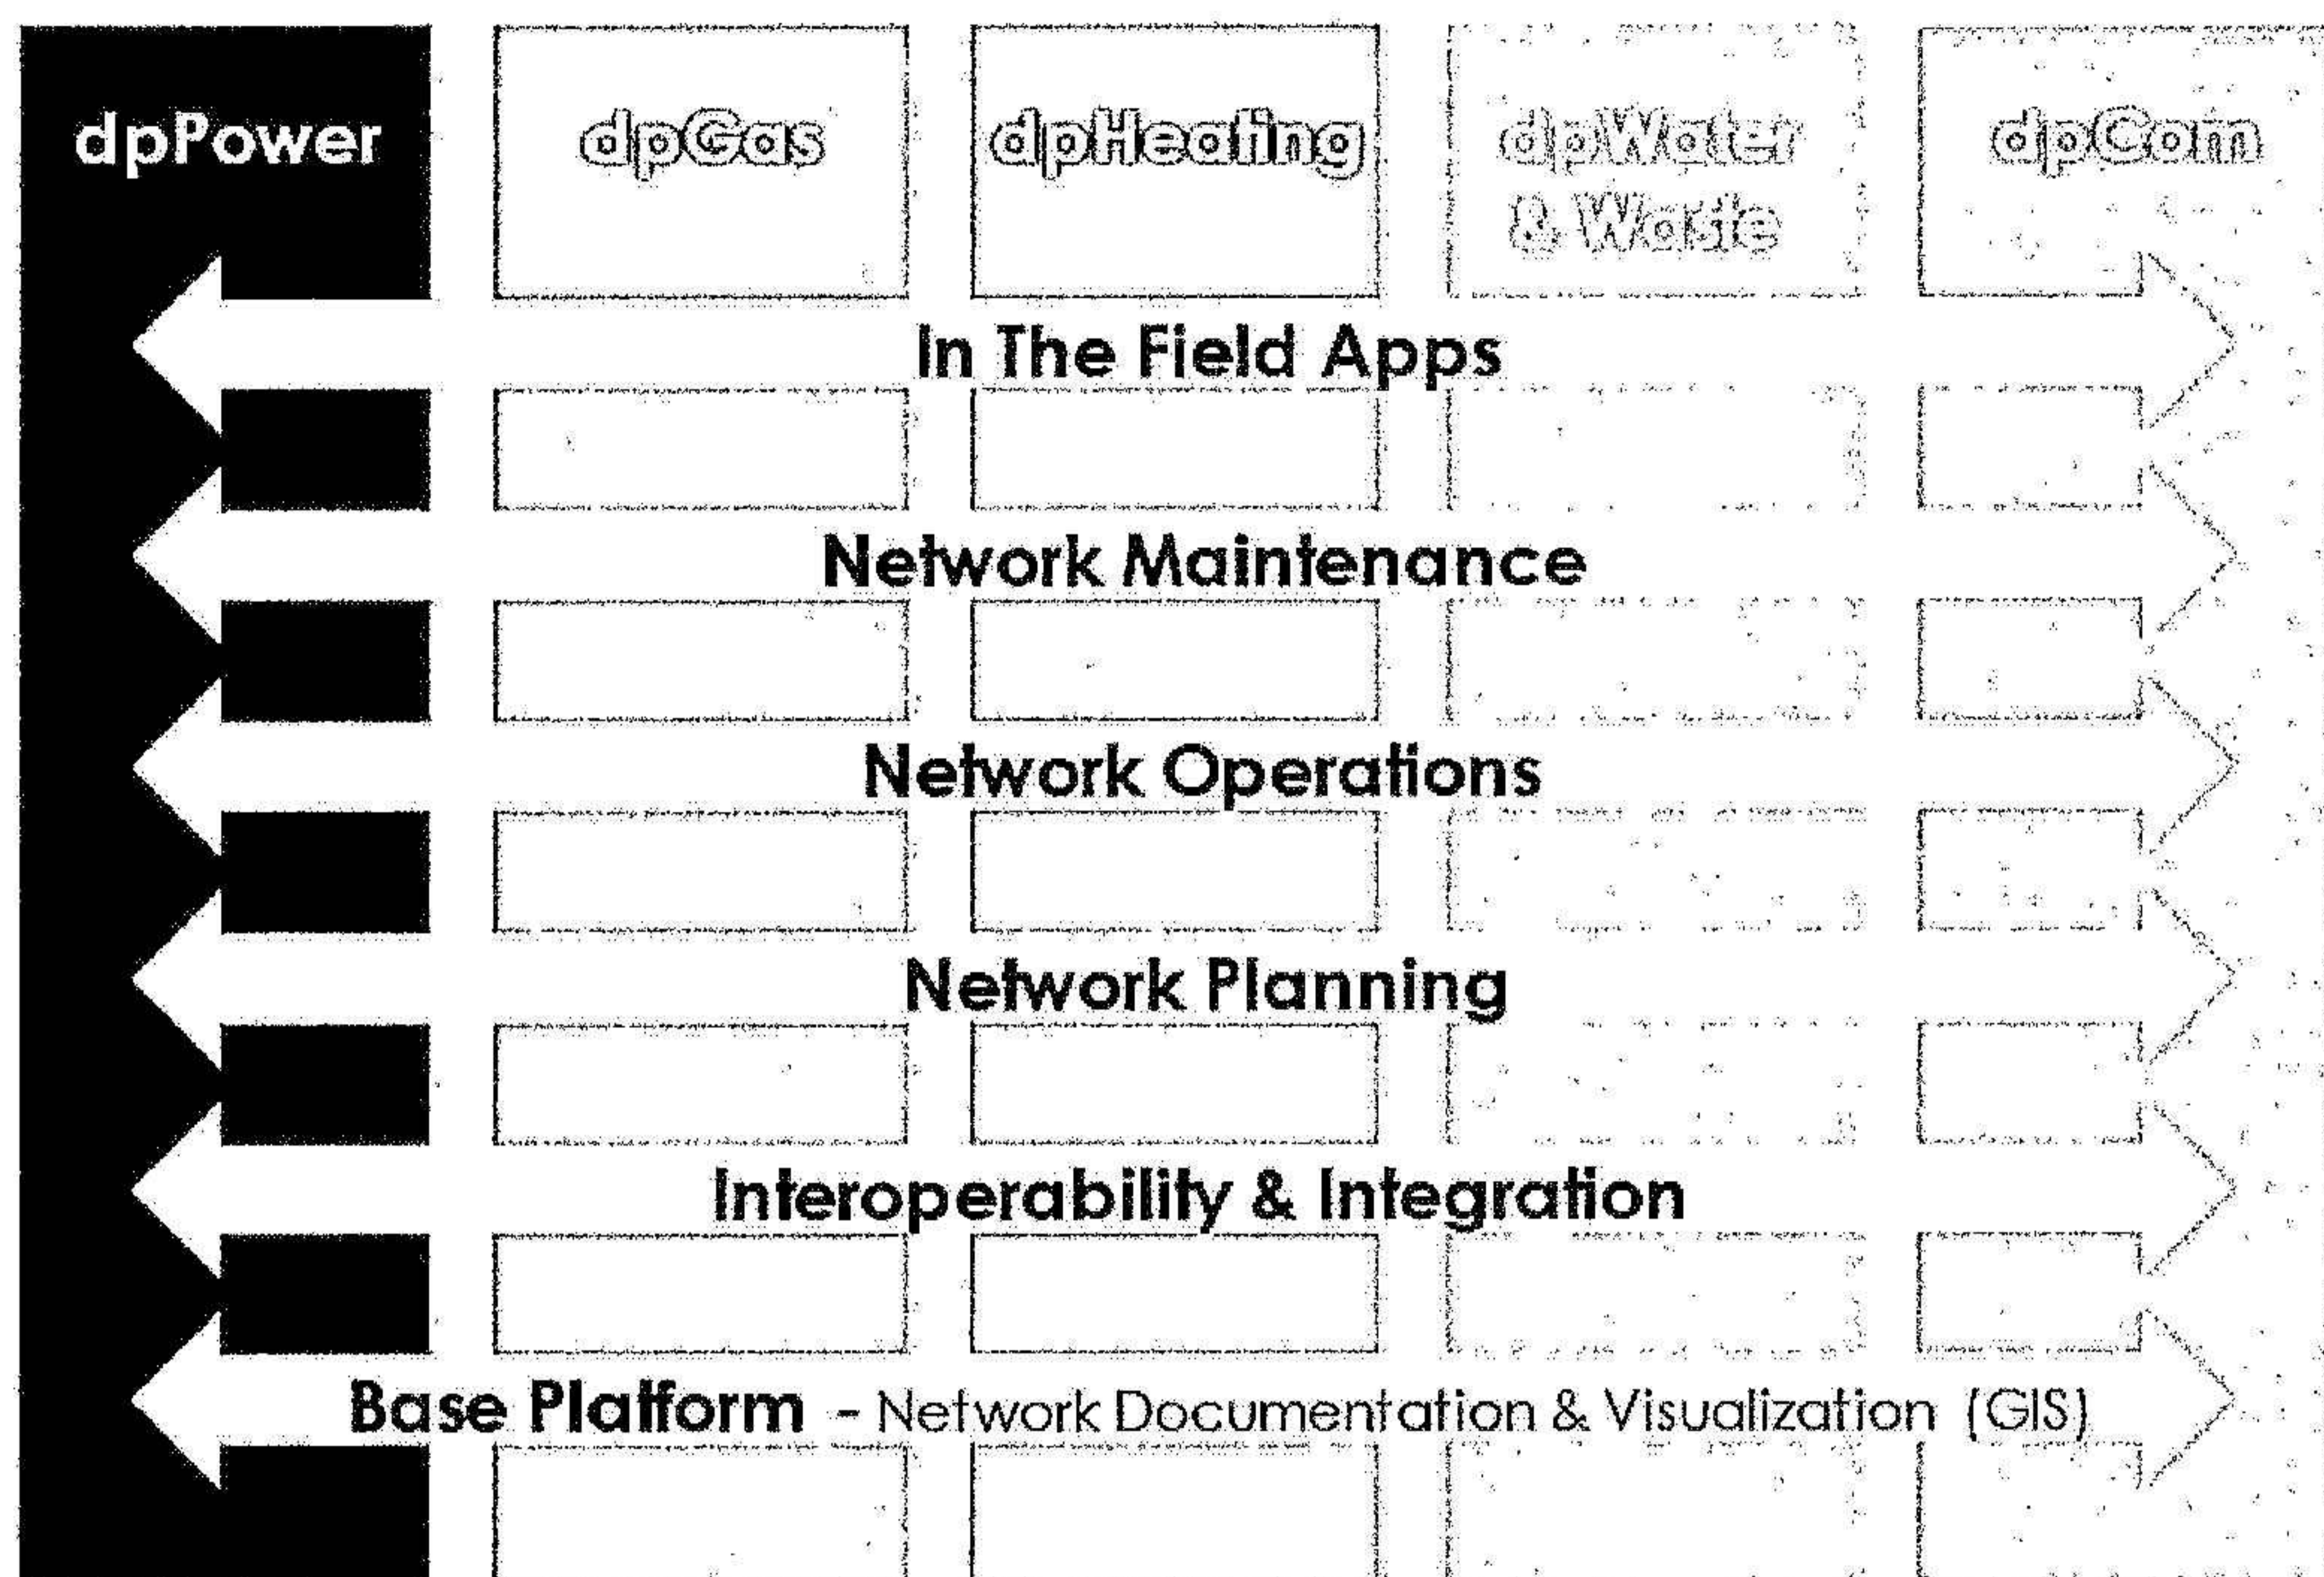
dpPower

dpGas

dpHeating

dpWater & Waste

dpCom

In The Field Apps

Network Maintenance

Network Operations

Network Planning

Interoperability & Integration

Base Platform - Network Documentation & Visualization (GIS)